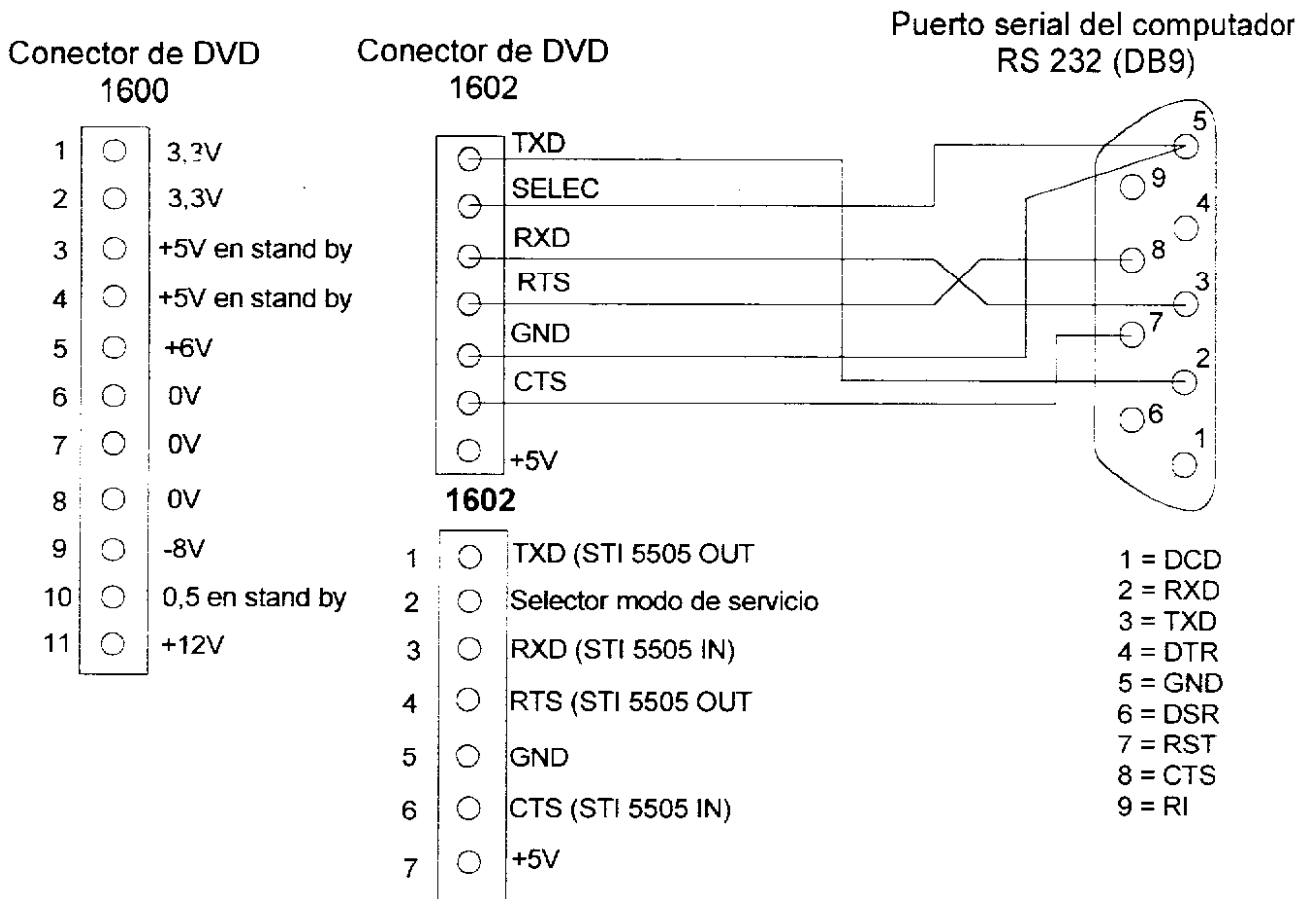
Conector de DVD
1600

| | |
|---|---|
| 1 | 3,3V |
| 2 | 3,3V |
| 3 | +5V en stand by |
| 4 | +5V en stand by |
| 5 | +6V |
| 6 | 0V |
| 7 | 0V |
| 8 | 0V |
| 9 | -8V |
| 10 | 0,5 en stand by |
| 11 | +12V |

Conector de DVD
1602

TXD
SELEC
RXD
RTS
GND
CTS
+5V

Puerto serial del computador
RS 232 (DB9)

5
9
4
8
3
7
2
6
1

1602

| | |
|---|---|
| 1 | TXD (STI 5505 OUT |
| 2 | Selector modo de servicio |
| 3 | RXD (STI 5505 IN) |
| 4 | RTS (STI 5505 OUT |
| 5 | GND |
| 6 | CTS (STI 5505 IN) |
| 7 | +5V |

1 = DCD
2 = RXD
3 = TXD
4 = DTR
5 = GND
6 = DSR
7 = RST
8 = CTS
9 = RI